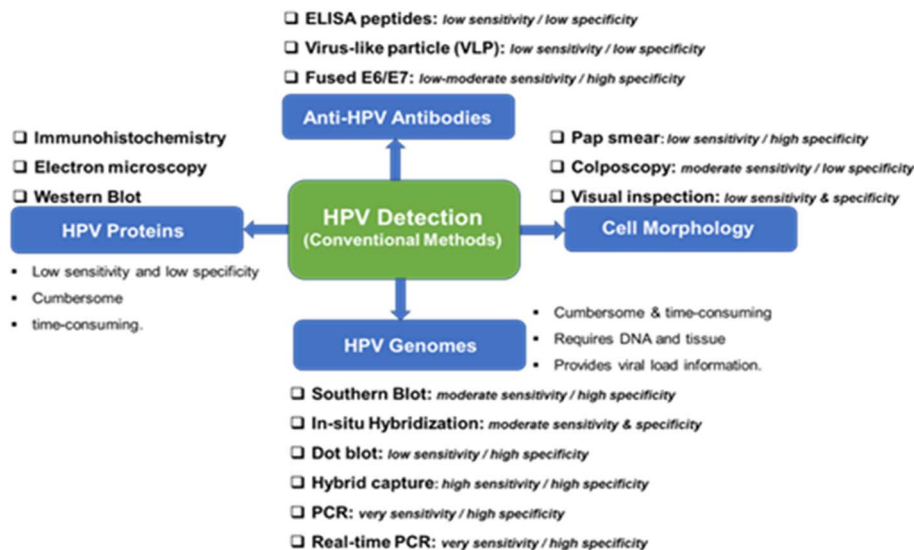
❑ ELISA peptides: low sensitivity / low specificity
❑ Virus-like particle (VLP): low sensitivity / low specificity
❑ Fused E6/E7: low-moderate sensitivity / high specificity

Anti-HPV Antibodies

❑ Immunohistochemistry
❑ Electron microscopy
❑ Western Blot

HPV Proteins

▪ Low sensitivity and low specificity
▪ Cumbersome
▪ time-consuming.

HPV Detection
(Conventional Methods)

❑ Pap smear: low sensitivity / high specificity
❑ Colposcopy: moderate sensitivity / low specificity
❑ Visual inspection: low sensitivity & specificity

Cell Morphology

▪ Cumbersome & time-consuming
▪ Requires DNA and tissue
▪ Provides viral load information.

HPV Genomes

❑ Southern Blot: moderate sensitivity / high specificity
❑ In-situ Hybridization: moderate sensitivity & specificity
❑ Dot blot: low sensitivity / high specificity
❑ Hybrid capture: high sensitivity / high specificity
❑ PCR: very sensitivity / high specificity
❑ Real-time PCR: very sensitivity / high specificity